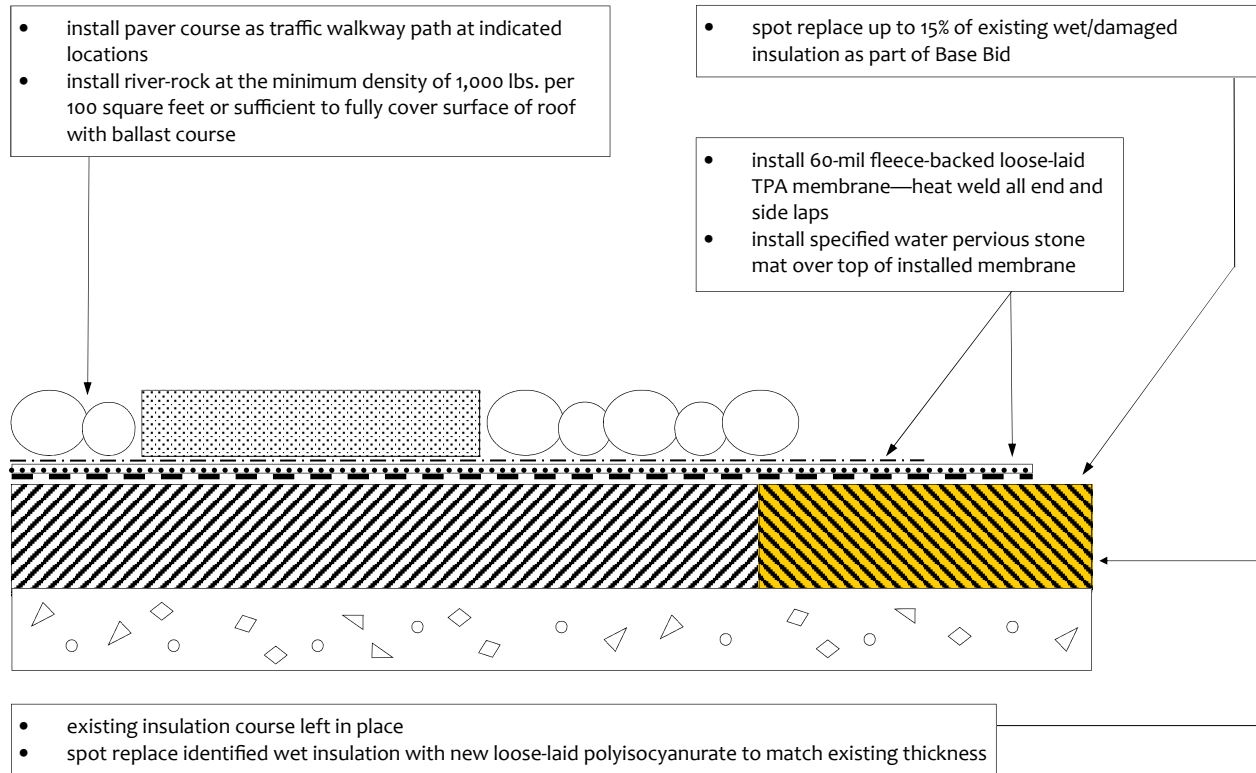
- install paver course as traffic walkway path at indicated locations
- install river-rock at the minimum density of 1,000 lbs. per 100 square feet or sufficient to fully cover surface of roof with ballast course

- spot replace up to 15% of existing wet/damaged insulation as part of Base Bid

- install 60-mil fleece-backed loose-laid TPA membrane—heat weld all end and side laps
- install specified water pervious stone mat over top of installed membrane

- existing insulation course left in place
- spot replace identified wet insulation with new loose-laid polyisocyanurate to match existing thickness